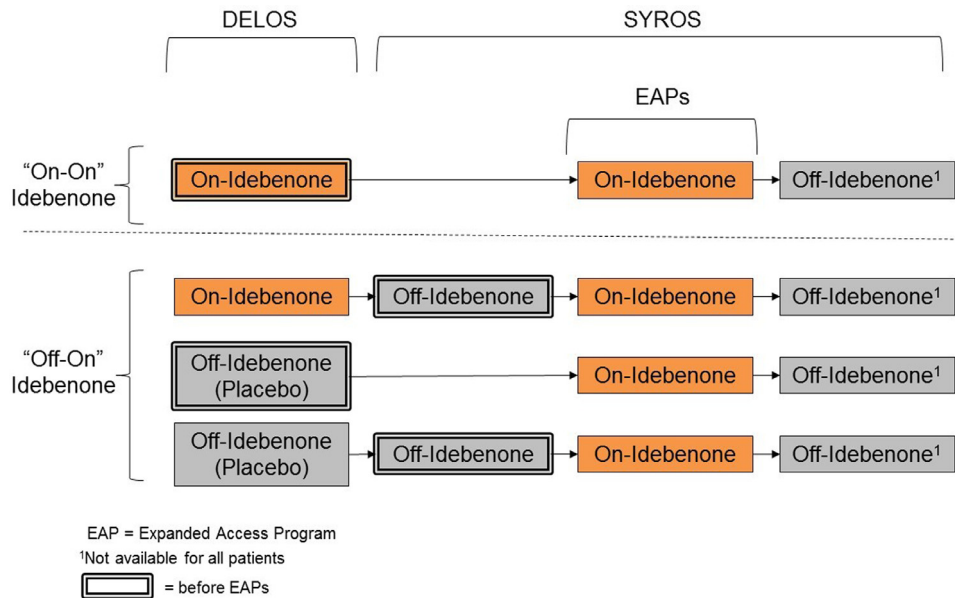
DELOS

SYROS

EAPs

"On-On" Idebenone

On-Idebenone

On-Idebenone

Off-Idebenone$^1$

"Off-On" Idebenone

On-Idebenone

Off-Idebenone

On-Idebenone

Off-Idebenone$^1$

Off-Idebenone (Placebo)

On-Idebenone

Off-Idebenone$^1$

Off-Idebenone (Placebo)

Off-Idebenone

On-Idebenone

Off-Idebenone$^1$

EAP = Expanded Access Program

$^1$Not available for all patients

= before EAPs